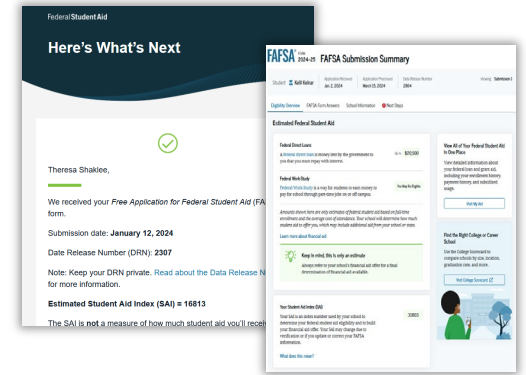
Federal Student Aid

Here's What's Next

Theresa Shaklee,

We received your Free Application for Federal Student Aid (FA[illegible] form.

Submission date: January 12, 2024

Date Release Number (DRN): 2307

Note: Keep your DRN private. Read about the Data Release N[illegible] for more information.

Estimated Student Aid Index (SAI) = 16813

The SAI is not a measure of how much student aid you'll recei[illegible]

FAFSA 2024–25 FAFSA Submission Summary

Student Kelli Keihar | Application Received Jan 2, 2024 | Application Processed March 15, 2024 | Data Release Number 2864 | Viewing Submission 1

Eligibility Overview | FAFSA Form Answers | School Information | Next Steps

Estimated Federal Student Aid

Federal Direct Loans
A Federal direct loan is money lent by the government to you that you must repay with interest. | Up to $20,500

Federal Work-Study
Federal Work-Study is a way for students to earn money to pay for school through part-time jobs on or off campus. | You May Be Eligible

Amounts shown here are only estimates of federal student aid based on full-time enrollment and the average cost of attendance. Your school will determine how much student aid to offer you, which may include additional aid from your school or state.

Learn more about financial aid

Keep in mind, this is only an estimate
Always refer to your school's financial aid offer for a final determination of financial aid available.

Your Student Aid Index (SAI) | 30800
Your SAI is an index number used by your school to determine your federal student aid eligibility and to build your financial aid offer. Your SAI may change due to verification or if you update or correct your FAFSA information.

What does this mean?

View All of Your Federal Student Aid in One Place
View detailed information about your federal loans and grants aid, including your enrollment history, payment history, and subsidized usage.

Visit My Aid

Find the Right College or Career School
Use the College Scorecard to compare schools by size, location, graduation rate, and more.

Visit College Scorecard